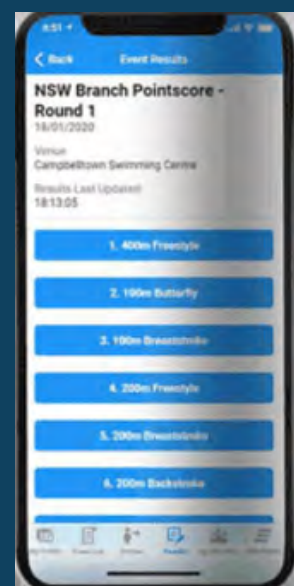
4:51

< Back

Event Results

NSW Branch Pointscore - Round 1

18/01/2020

Venue

Campbelltown Swimming Centre

Results Last Updated

18:13:05

1. 400m Freestyle

2. 100m Butterfly

3. 100m Breaststroke

4. 200m Freestyle

5. 200m Breaststroke

6. 200m Backstroke

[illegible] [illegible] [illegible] Results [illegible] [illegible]